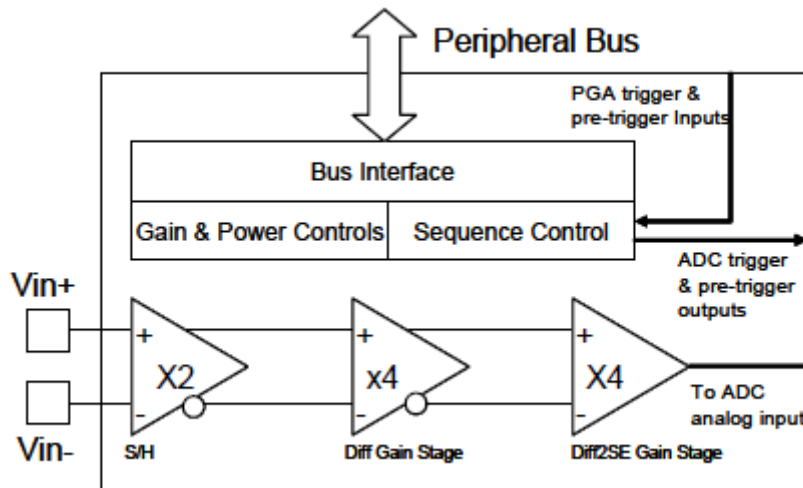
Peripheral Bus

PGA trigger & pre-trigger Inputs

Bus Interface

Gain & Power Controls

Sequence Control

ADC trigger & pre-trigger outputs

Vin+

Vin-

+
-
X2

+
-
x4

+
-
X4

To ADC analog input

S/H

Diff Gain Stage

Diff2SE Gain Stage